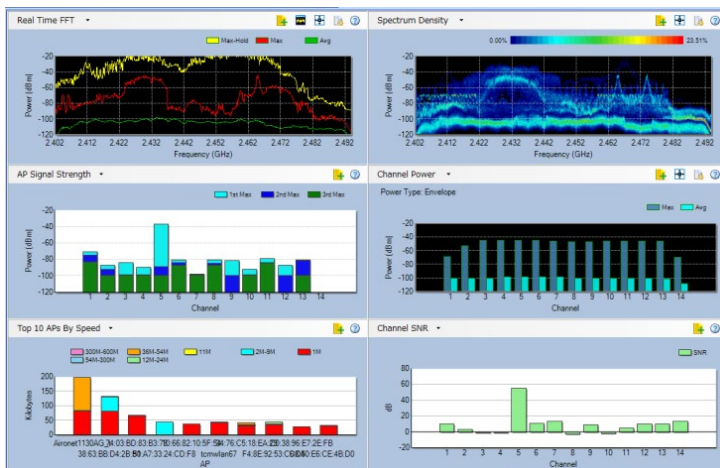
Real Time FFT

Max-Hold Max Avg

-20
-40
-60
-80
-100
-120

Power (dBm)

2.402 2.412 2.422 2.432 2.442 2.452 2.462 2.472 2.482 2.492

Frequency (GHz)

Spectrum Density

0.00% 23.51%

-20
-40
-60
-80
-100
-120

Power (dBm)

2.402 2.412 2.422 2.432 2.442 2.452 2.462 2.472 2.482 2.492

Frequency (GHz)

AP Signal Strength

1st Max 2nd Max 3rd Max

-20
-40
-60
-80
-100
-120

Power (dBm)

1 2 3 4 5 6 7 8 9 10 11 12 13 14

Channel

Channel Power

Power Type: Envelope

Max Avg

-20
-30
-40
-50
-60
-70
-80
-90
-100
-110
-120

Power (dBm)

1 2 3 4 5 6 7 8 9 10 11 12 13 14

Channel

Top 10 APs By Speed

300M-600M 36M-54M 11M 2M-8M 1M
54M-300M 12M-24M

200
150
100
50
0

Kilobytes

Aironet1130AG 34:03:BD:B3:7B 0:66:82:10:5F:54 76:C5:18:EA:20 38:96:E7:2E:FB
38:63:BB:D4:2B:B0 A7:33:24:CD:F8 tcmwlan67 F4:8E:92:53:C6 D0:E6:CE:4B:D0

AP

Channel SNR

SNR

80
60
40
20
0
-20

dB

1 2 3 4 5 6 7 8 9 10 11 12 13 14

Channel